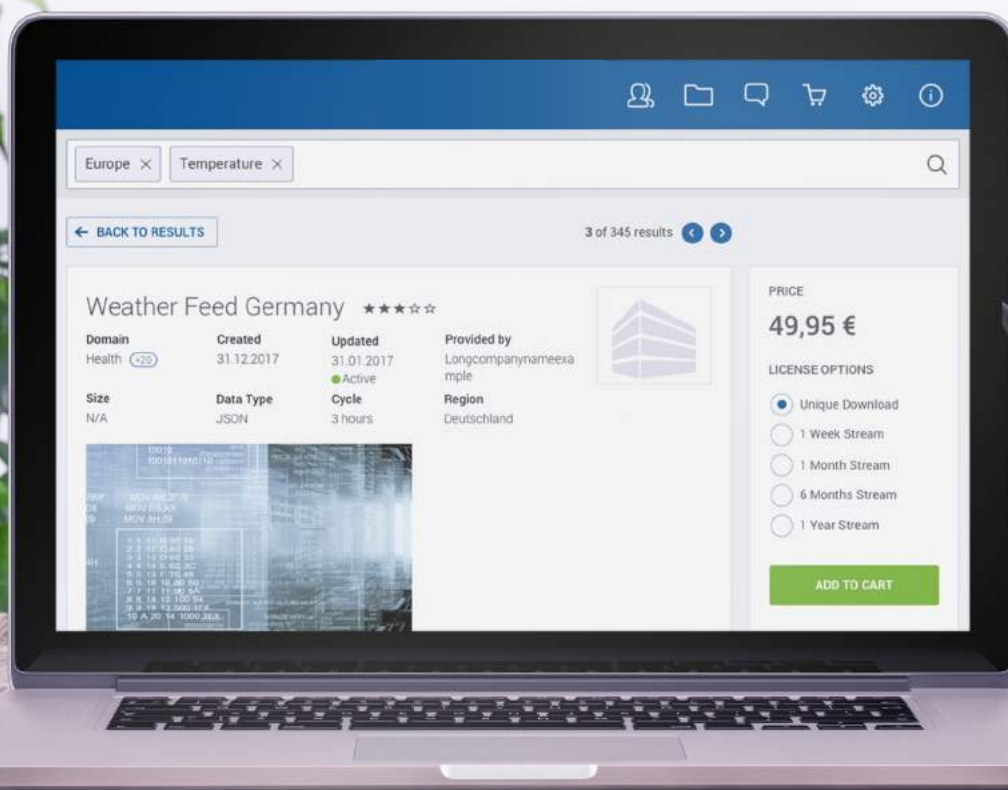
Europe ×

Temperature ×

← BACK TO RESULTS

3 of 345 results

Weather Feed Germany ★★★☆☆

| Domain | Created | Updated | Provided by |
|---|---|---|---|
| Health +20 | 31.12.2017 | 31.01.2017 ●Active | Longcompanynameexample |
| Size | Data Type | Cycle | Region |
| N/A | JSON | 3 hours | Deutschland |

PRICE

49,95 €

LICENSE OPTIONS

Unique Download

1 Week Stream

1 Month Stream

6 Months Stream

1 Year Stream

ADD TO CART